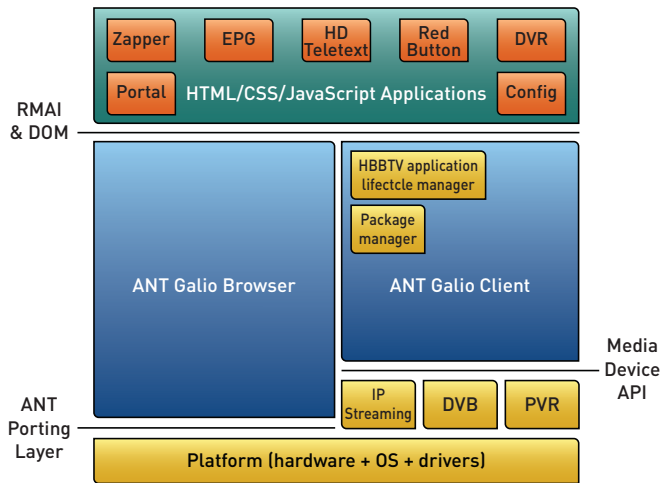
Zapper
EPG
HD Teletext
Red Button
DVR
Portal
HTML/CSS/JavaScript Applications
Config

RMAI & DOM

ANT Galio Browser

HBBTV application lifectcle manager
Package manager
ANT Galio Client

Media Device API

IP Streaming
DVB
PVR

ANT Porting Layer

Platform (hardware + OS + drivers)